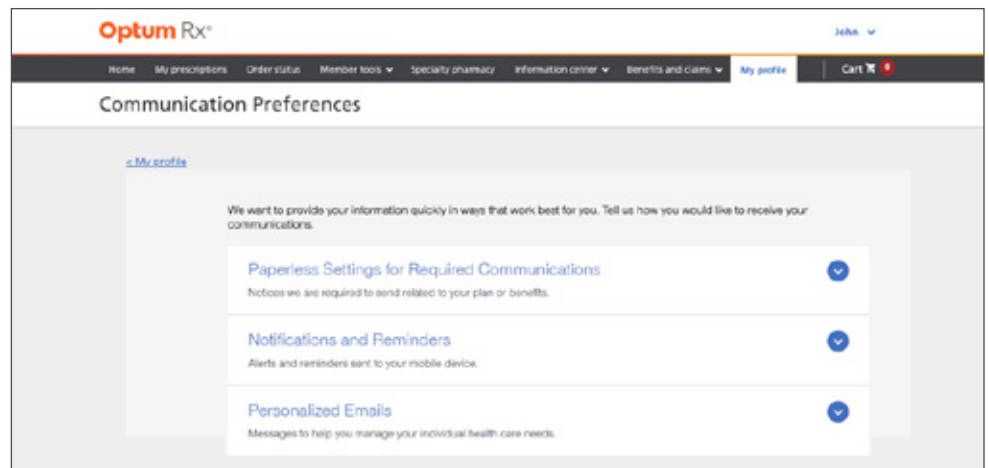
Optum Rx®

John

Home My prescriptions Order status Member tools Specialty pharmacy Information center Benefits and claims My profile Cart 0

Communication Preferences

< My profile

We want to provide your information quickly in ways that work best for you. Tell us how you would like to receive your communications.

Paperless Settings for Required Communications
Notices we are required to send related to your plan or benefits.

Notifications and Reminders
Alerts and reminders sent to your mobile device.

Personalized Emails
Messages to help you manage your individual health care needs.